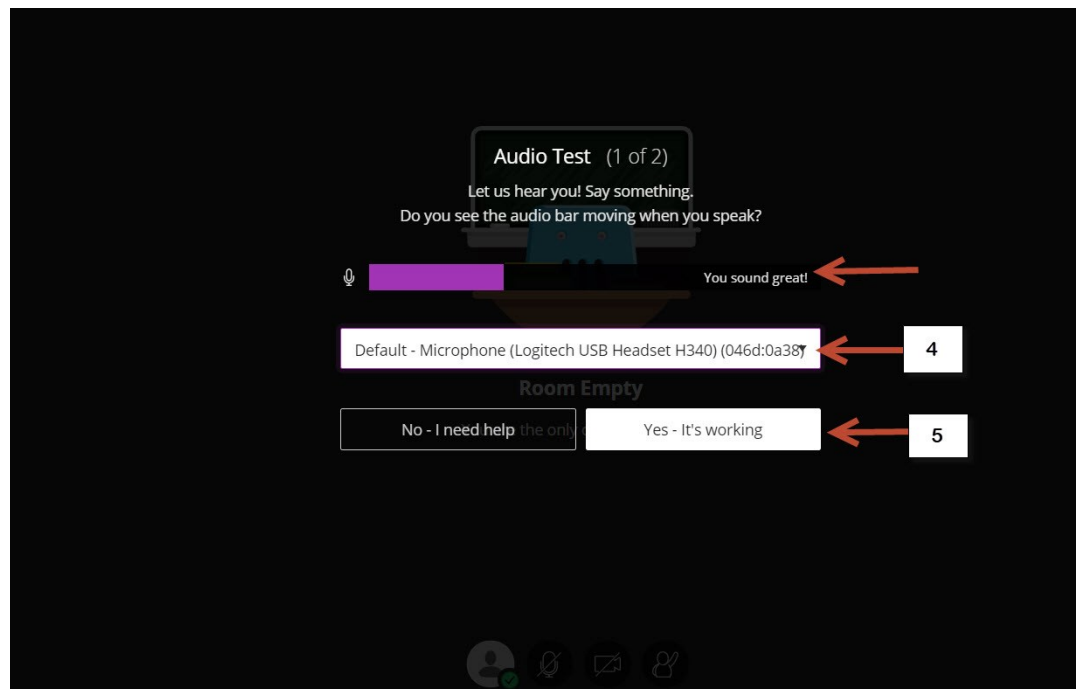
Audio Test (1 of 2)

Let us hear you! Say something.
Do you see the audio bar moving when you speak?

You sound great!

Default - Microphone (Logitech USB Headset H340) (046d:0a38)

4

Room Empty

No - I need help

Yes - It's working

5